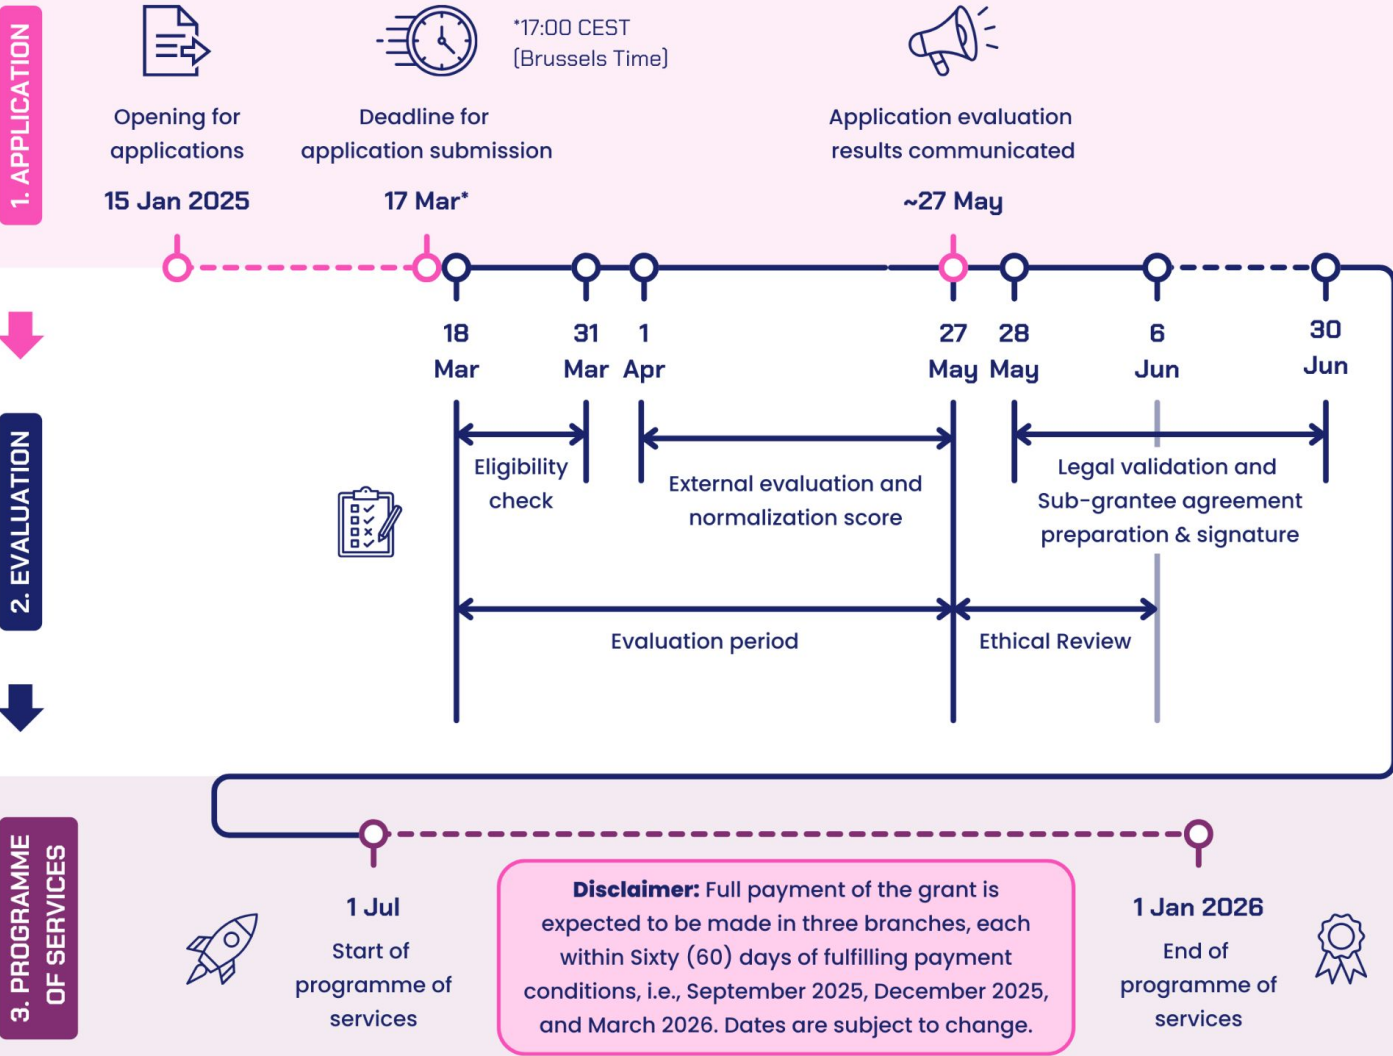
1. APPLICATION

*17:00 CEST (Brussels Time)

Opening for applications
15 Jan 2025

Deadline for application submission
17 Mar*

Application evaluation results communicated
~27 May

18 Mar
31 Mar
1 Apr
27 May
28 May
6 Jun
30 Jun

2. EVALUATION

Eligibility check

External evaluation and normalization score

Legal validation and Sub-grantee agreement preparation & signature

Evaluation period

Ethical Review

3. PROGRAMME OF SERVICES

1 Jul
Start of programme of services

**Disclaimer:** Full payment of the grant is expected to be made in three branches, each within Sixty (60) days of fulfilling payment conditions, i.e., September 2025, December 2025, and March 2026. Dates are subject to change.

1 Jan 2026
End of programme of services